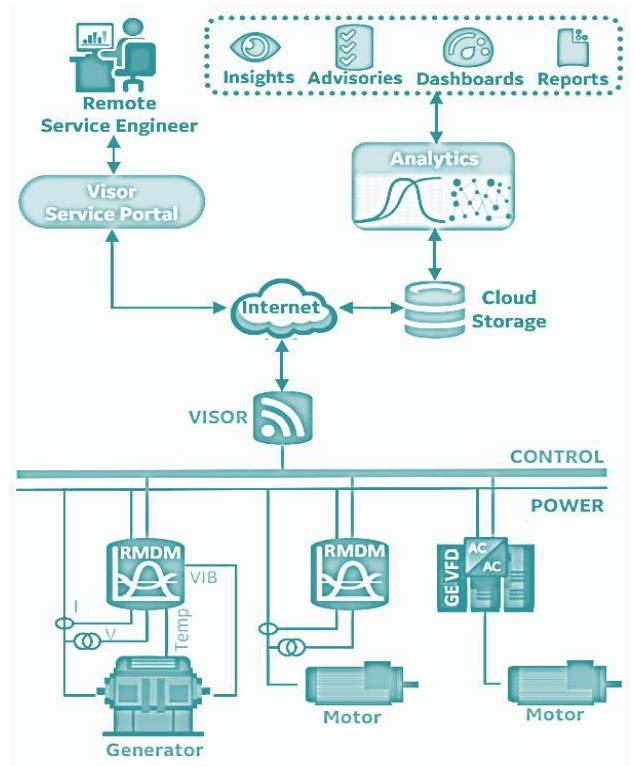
Insights Advisories Dashboards Reports

Remote Service Engineer

Visor Service Portal

Analytics

Internet

Cloud Storage

VISOR

CONTROL

POWER

RMDM

VIB

I

V

Temp

Generator

RMDM

Motor

GE VFD

AC

AC

Motor